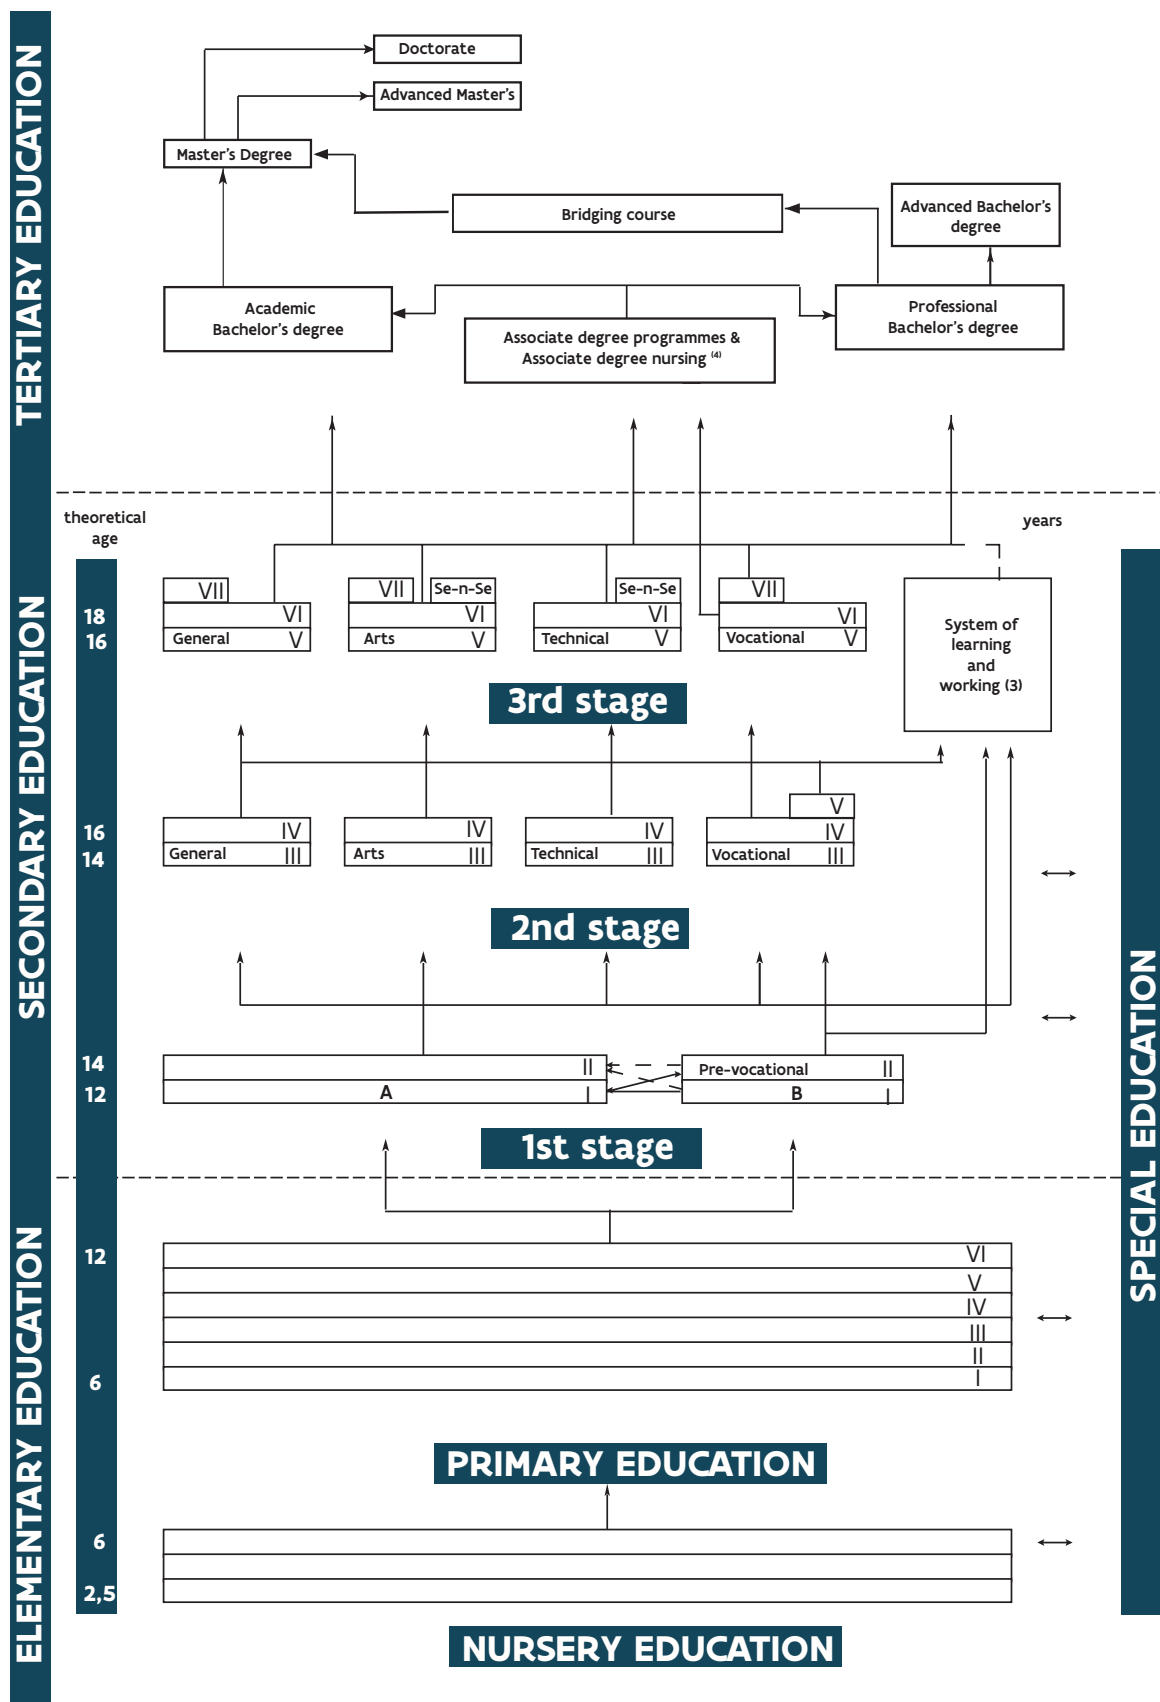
TERTIARY EDUCATION

Doctorate

Advanced Master's

Master's Degree

Bridging course

Advanced Bachelor's degree

Academic Bachelor's degree

Associate degree programmes & Associate degree nursing $^{(4)}$

Professional Bachelor's degree

SECONDARY EDUCATION

theoretical age

years

18
16

VII
VI
General V

VII Se-n-Se
VI
Arts V

Se-n-Se
VI
Technical V

VII
VI
Vocational V

System of learning and working (3)

3rd stage

16
14

IV
General III

IV
Arts III

IV
Technical III

V
IV
Vocational III

2nd stage

14
12

II
A I

Pre-vocational II
B I

1st stage

ELEMENTARY EDUCATION

12

VI
V
IV
III
II
I

6

PRIMARY EDUCATION

6

2,5

NURSERY EDUCATION

SPECIAL EDUCATION